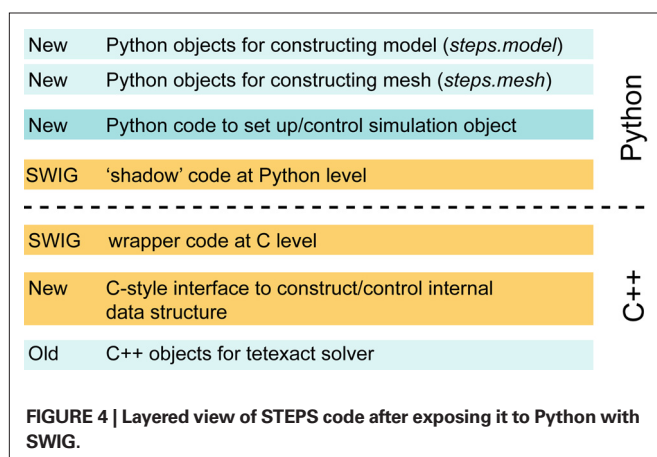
| | |
|---|---|
| New | Python objects for constructing model (*steps.model*) |
| New | Python objects for constructing mesh (*steps.mesh*) |
| New | Python code to set up/control simulation object |
| SWIG | 'shadow' code at Python level |

Python

| | |
|---|---|
| SWIG | wrapper code at C level |
| New | C-style interface to construct/control internal data structure |
| Old | C++ objects for tetexact solver |

C++

**FIGURE 4 | Layered view of STEPS code after exposing it to Python with SWIG.**